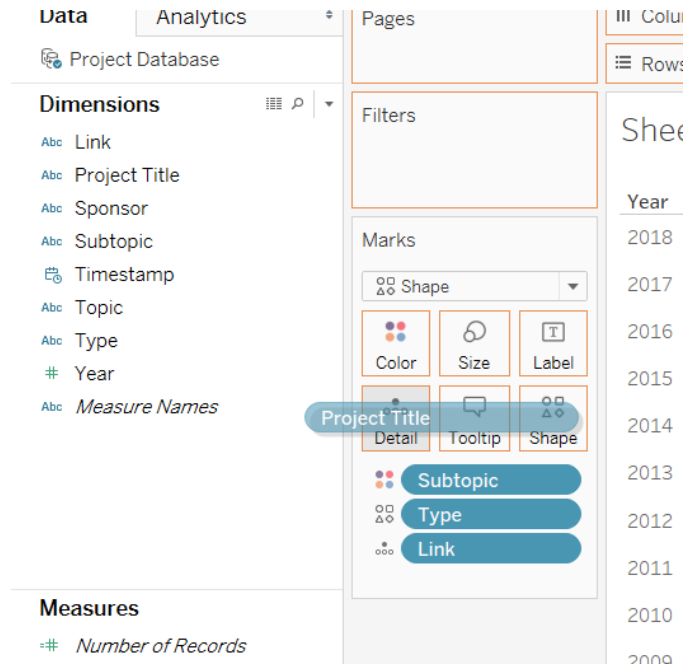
Data
Analytics
Project Database
Dimensions
Abc Link
Abc Project Title
Abc Sponsor
Abc Subtopic
Timestamp
Abc Topic
Abc Type
# Year
Abc Measure Names

Measures
Number of Records

Pages
Filters
Marks
Shape
Color
Size
Label
Detail
Project Title
Tooltip
Shape
Subtopic
Type
Link

Colu
Rows
Shee
Year
2018
2017
2016
2015
2014
2013
2012
2011
2010
2009